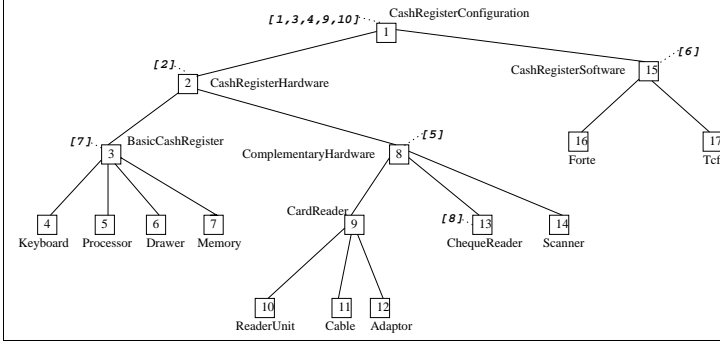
[1,3,4,9,10] CashRegisterConfiguration
1
[2] 2 CashRegisterHardware
CashRegisterSoftware 15 [6]
[7] BasicCashRegister
3
ComplementaryHardware 8 [5]
16
Forte
17
Tcf
4
Keyboard
5
Processor
6
Drawer
7
Memory
CardReader
9
[8] 13
ChequeReader
14
Scanner
10
ReaderUnit
11
Cable
12
Adaptor